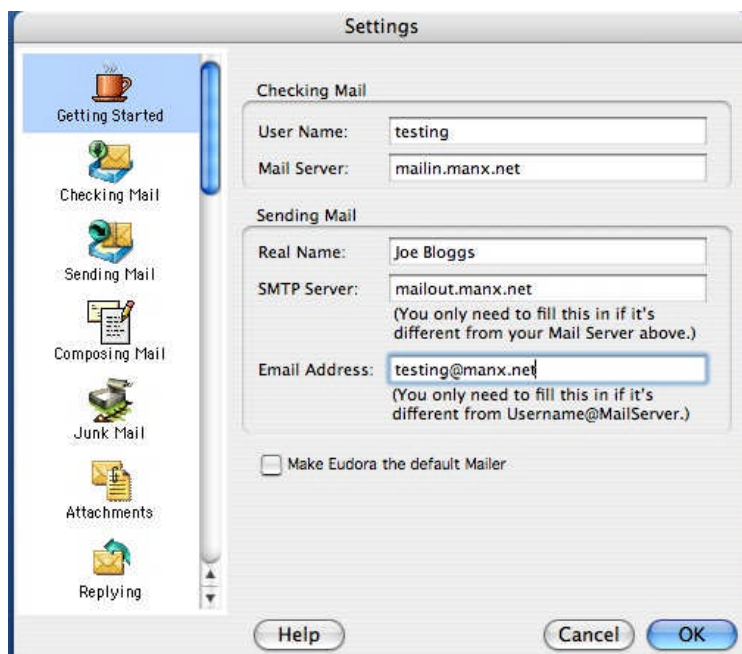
Settings

Getting Started

Checking Mail

Sending Mail

Composing Mail

Junk Mail

Attachments

Replying

Checking Mail

User Name: testing

Mail Server: mailin.manx.net

Sending Mail

Real Name: Joe Bloggs

SMTP Server: mailout.manx.net

(You only need to fill this in if it's different from your Mail Server above.)

Email Address: testing@manx.net

(You only need to fill this in if it's different from Username@MailServer.)

Make Eudora the default Mailer

Help

Cancel

OK